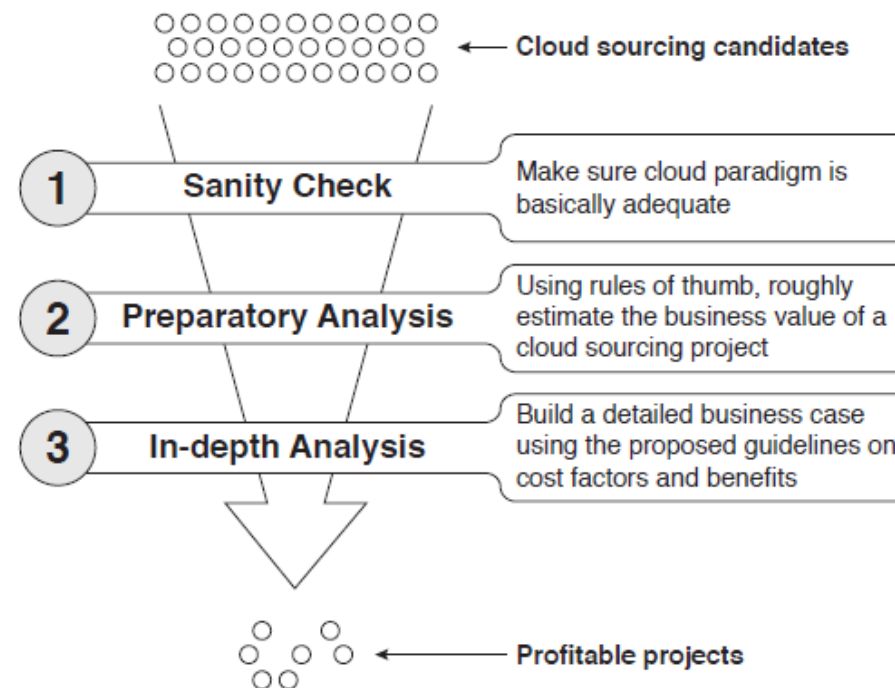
Cloud sourcing candidates

1 Sanity Check

Make sure cloud paradigm is basically adequate

2 Preparatory Analysis

Using rules of thumb, roughly estimate the business value of a cloud sourcing project

3 In-depth Analysis

Build a detailed business case using the proposed guidelines on cost factors and benefits

Profitable projects